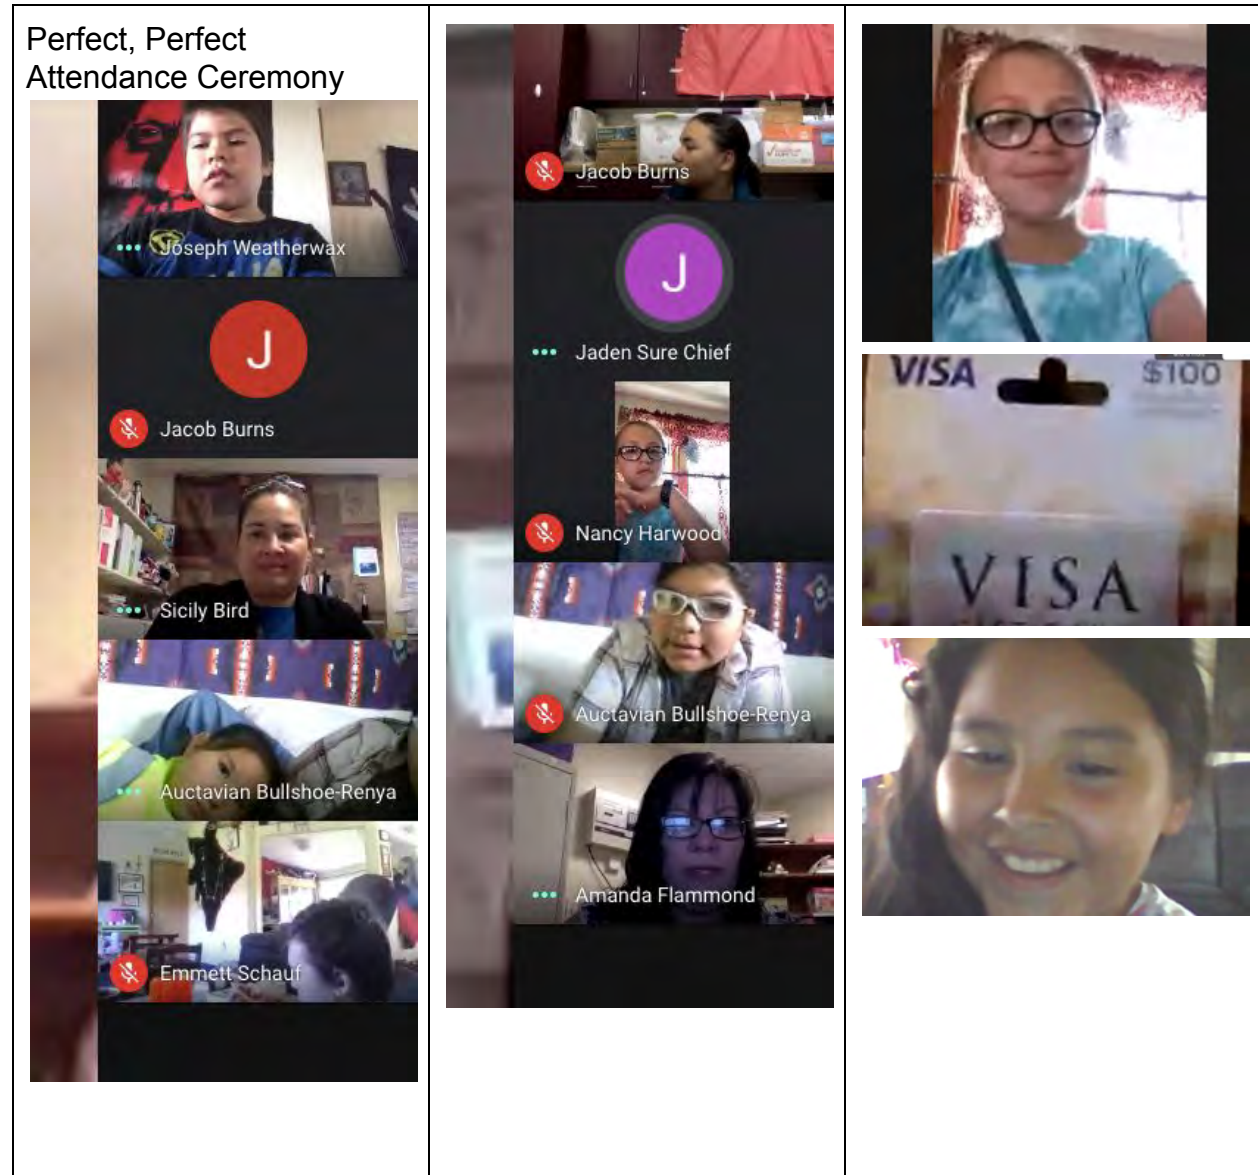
Perfect, Perfect Attendance Ceremony

Joseph Weatherwax

J

Jacob Burns

Sicily Bird

Auctavian Bullshoe-Renya

Emmett Schauf

Jacob Burns

J

Jaden Sure Chief

Nancy Harwood

Auctavian Bullshoe-Renya

Amanda Flammond

VISA

$100

VISA